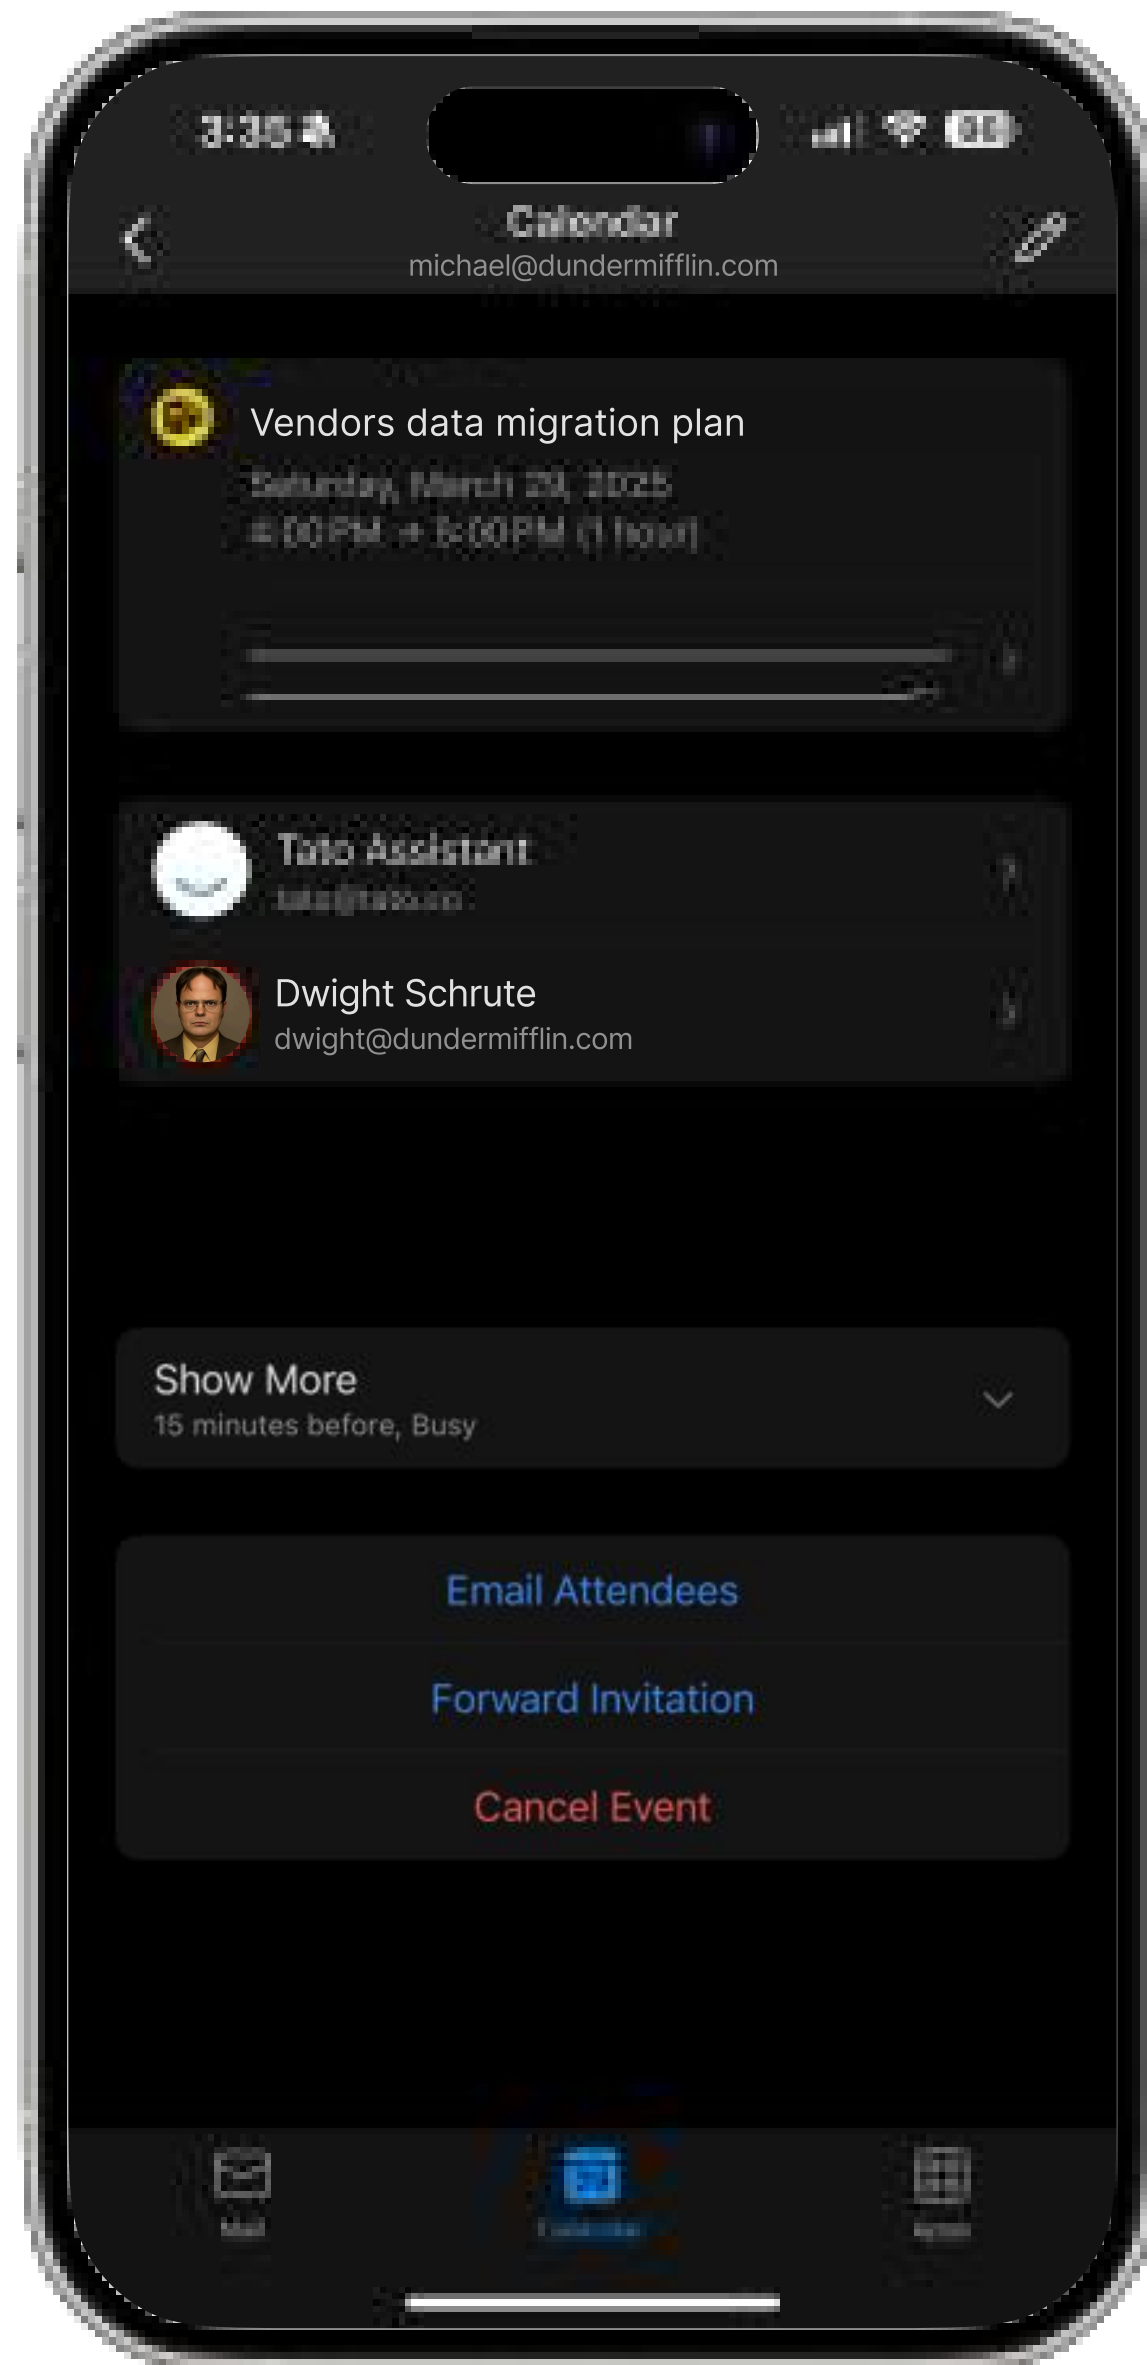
3:35

Calendar
michael@dundermifflin.com

Vendors data migration plan
Saturday, March 29, 2025
4:00 PM → 5:00 PM (1 hour)

Tato Assistant
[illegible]

Dwight Schrute
dwight@dundermifflin.com

Show More
15 minutes before, Busy

Email Attendees

Forward Invitation

Cancel Event

Mail
Calendar
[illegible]